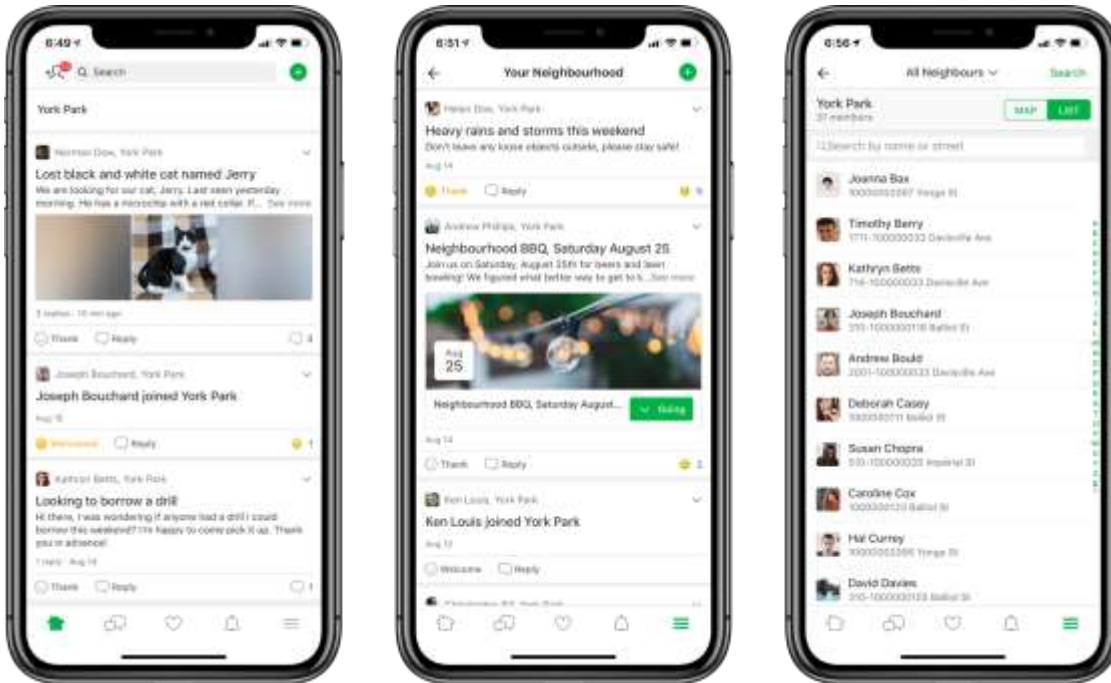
6:49

Search

York Park

Norman Dow, York Park

Lost black and white cat named Jerry

We are looking for our cat, Jerry. Last seen yesterday morning. He has a microchip with a red collar. If... See more

3 replies · 10 min ago

Thank Reply 3

Joseph Bouchard, York Park

Joseph Bouchard joined York Park

Aug 15

Welcomed Reply 1

Kathryn Betts, York Park

Looking to borrow a drill

Hi there, I was wondering if anyone had a drill I could borrow this weekend? I'm happy to come pick it up. Thank you in advance!

1 reply · Aug 14

Thank Reply 1

6:51

Your Neighbourhood

Helen Dow, York Park

Heavy rains and storms this weekend

Don't leave any loose objects outside, please stay safe!

Aug 14

Thank Reply

Andrew Philips, York Park

Neighbourhood BBQ, Saturday August 25

Join us on Saturday, August 25th for beers and lawn bowling! We figured what better way to get to k... See more

Aug 25

Neighbourhood BBQ, Saturday August...

Going

Aug 14

Thank Reply 2

Ken Louis, York Park

Ken Louis joined York Park

Aug 13

Welcome Reply

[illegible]

6:56

All Neighbours

Search

York Park

37 members

MAP LIST

Search by name or street

Joanna Box
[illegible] Yonge St

Timothy Berry
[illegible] Davisville Ave

Kathryn Betts
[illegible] Davisville Ave

Joseph Bouchard
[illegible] Balliol St

Andrew Bould
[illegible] Davisville Ave

Deborah Casey
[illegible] Balliol St

Susan Chopra
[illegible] Imperial St

Caroline Cox
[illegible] Balliol St

Hal Currey
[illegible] Yonge St

David Davies
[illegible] Balliol St